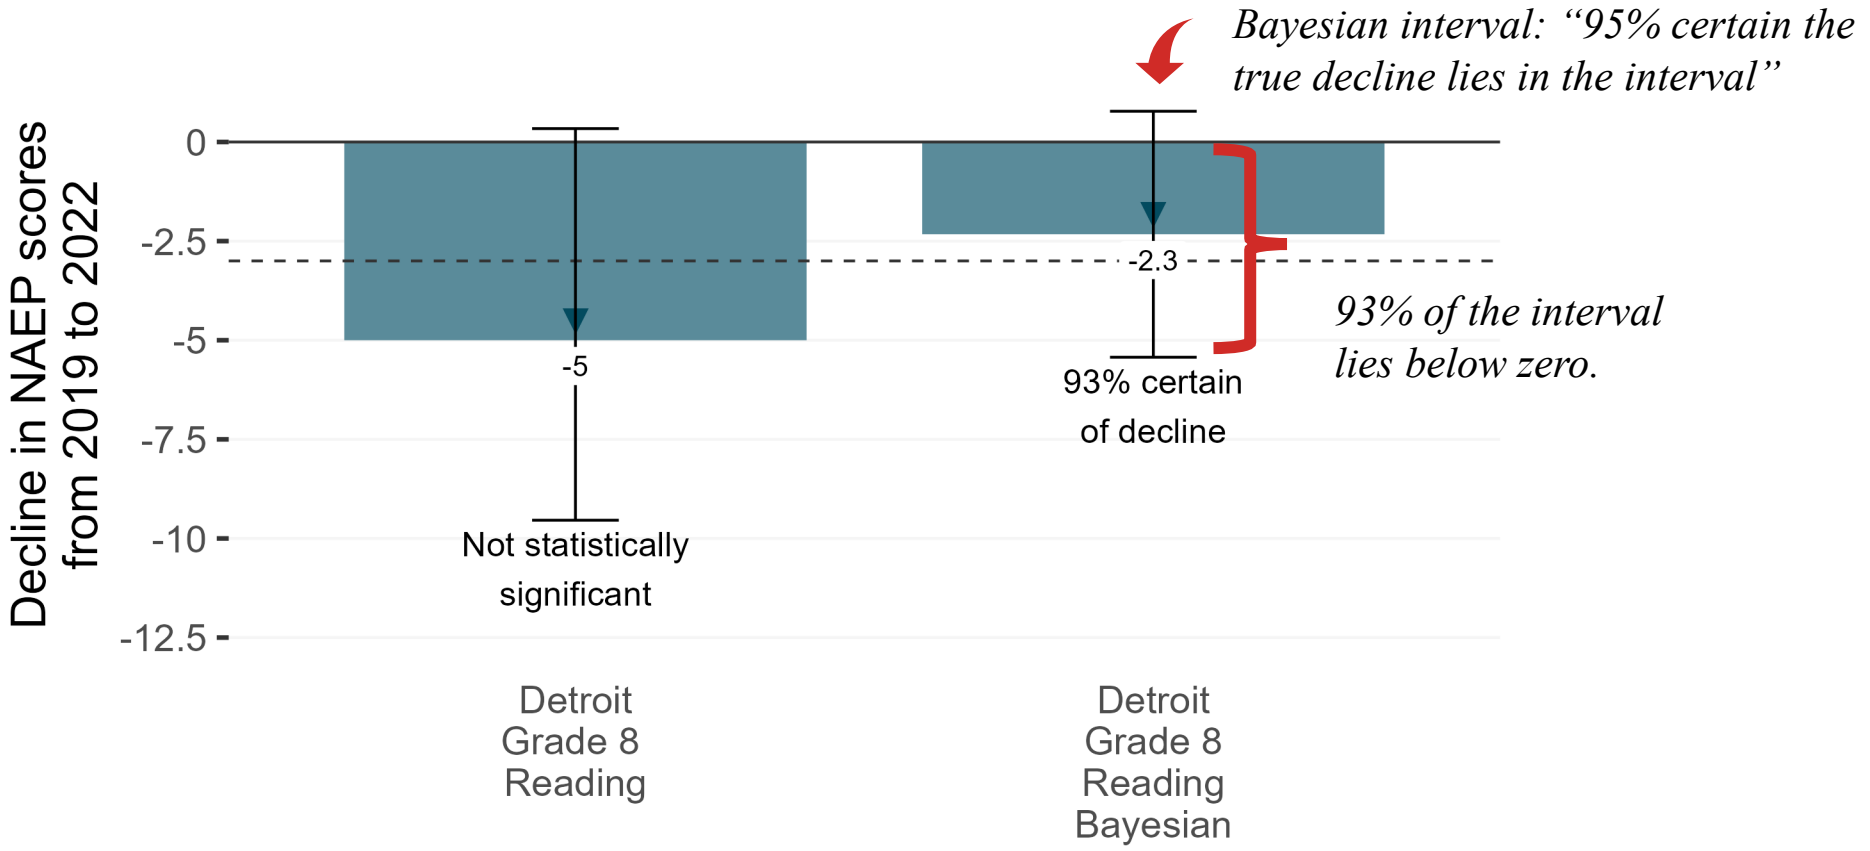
Bayesian interval: "95% certain the true decline lies in the interval"

Decline in NAEP scores from 2019 to 2022

0
-2.5
-5
-7.5
-10
-12.5

-5
Not statistically significant

-2.3
93% certain of decline

93% of the interval lies below zero.

Detroit Grade 8 Reading

Detroit Grade 8 Reading Bayesian